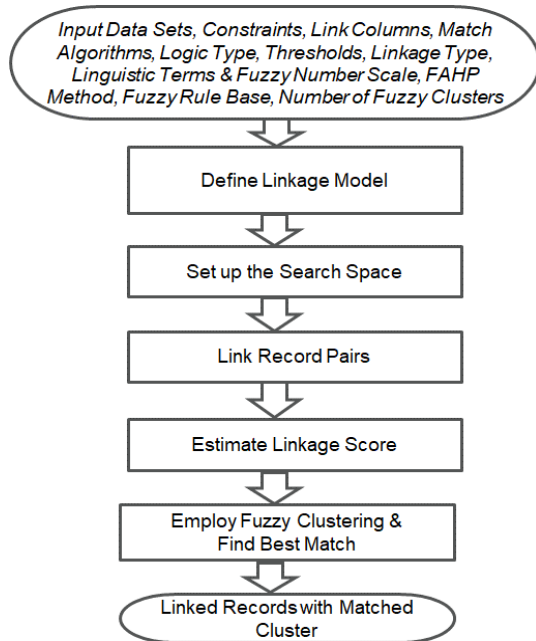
Input Data Sets, Constraints, Link Columns, Match Algorithms, Logic Type, Thresholds, Linkage Type, Linguistic Terms & Fuzzy Number Scale, FAHP Method, Fuzzy Rule Base, Number of Fuzzy Clusters

Define Linkage Model

Set up the Search Space

Link Record Pairs

Estimate Linkage Score

Employ Fuzzy Clustering & Find Best Match

Linked Records with Matched Cluster